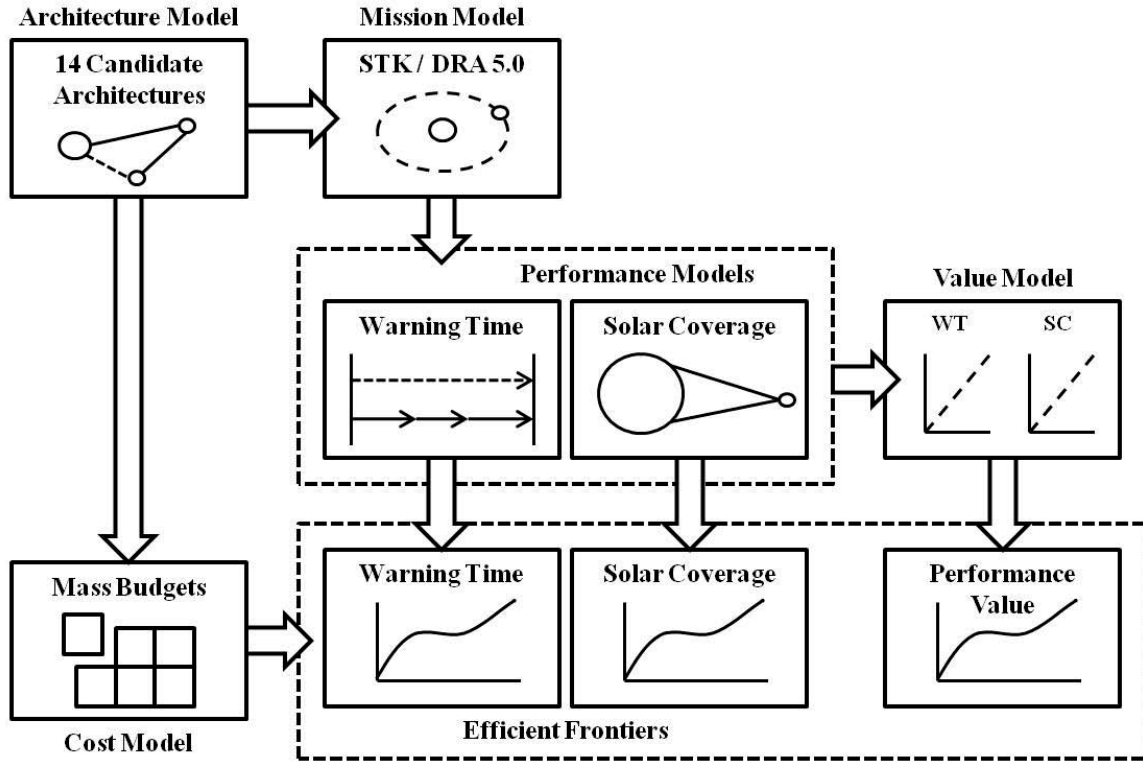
Architecture Model

14 Candidate Architectures

Mission Model

STK / DRA 5.0

Performance Models

Warning Time

Solar Coverage

Value Model

WT

SC

Mass Budgets

Warning Time

Solar Coverage

Performance Value

Cost Model

Efficient Frontiers